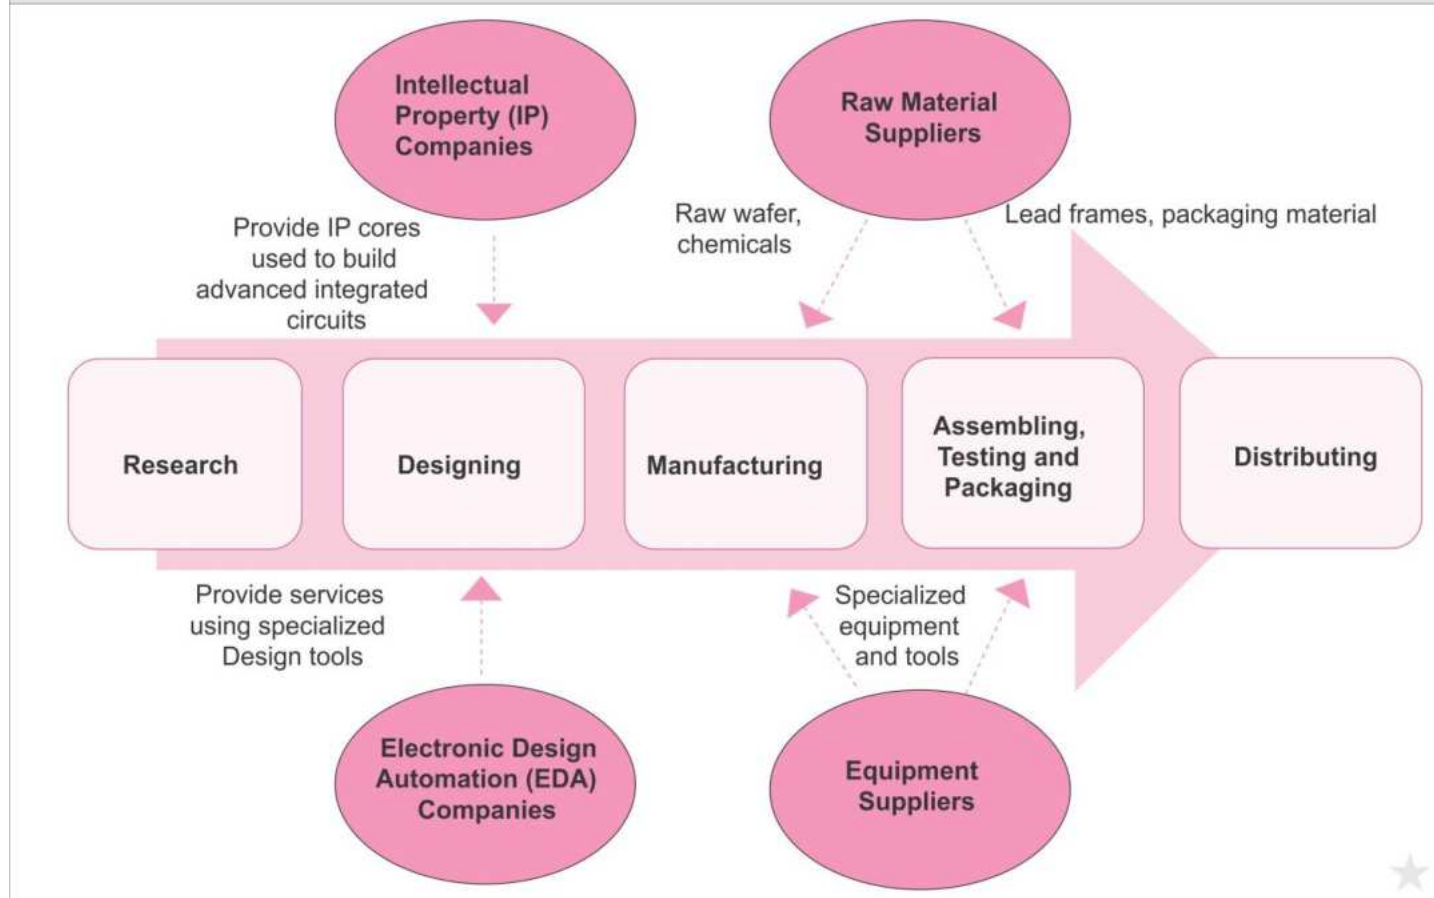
Intellectual Property (IP) Companies

Raw Material Suppliers

Provide IP cores used to build advanced integrated circuits

Raw wafer, chemicals

Lead frames, packaging material

Research

Designing

Manufacturing

Assembling, Testing and Packaging

Distributing

Provide services using specialized Design tools

Specialized equipment and tools

Electronic Design Automation (EDA) Companies

Equipment Suppliers